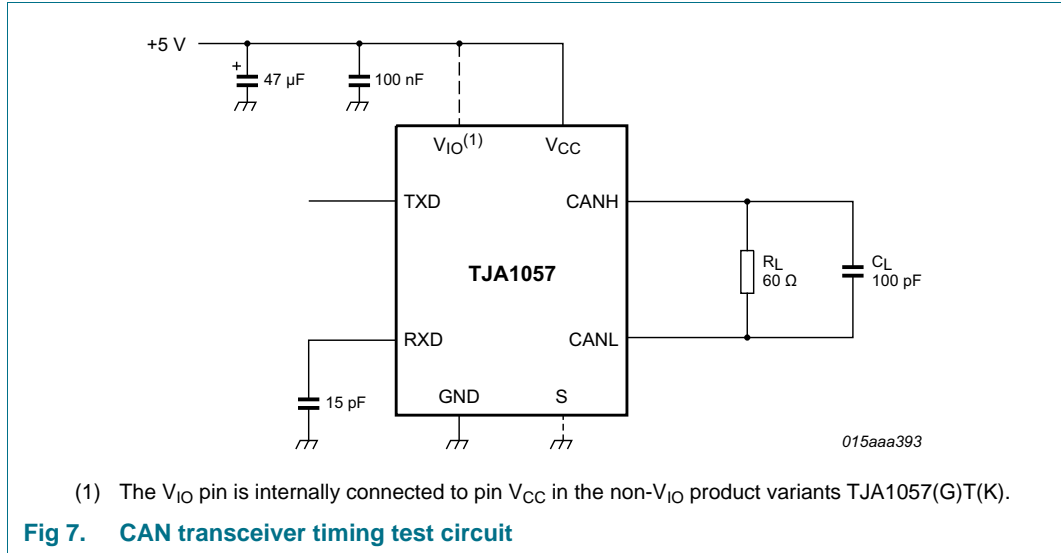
+5 V

+

47 μF

100 nF

$V_{IO}$(1)

$V_{CC}$

TXD

CANH

TJA1057

$R_L$
60 Ω

$C_L$
100 pF

RXD

CANL

15 pF

GND

S

015aaa393

(1) The $V_{IO}$ pin is internally connected to pin $V_{CC}$ in the non-$V_{IO}$ product variants TJA1057(G)T(K).

Fig 7. CAN transceiver timing test circuit